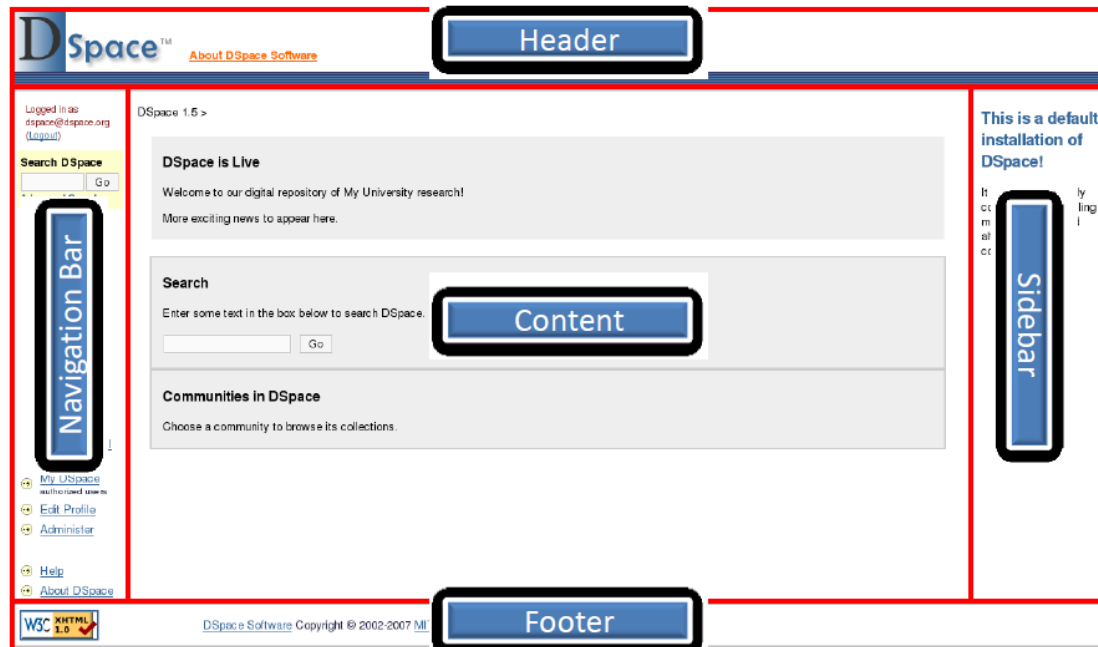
DSpace™ About DSpace Software

Header

Logged in as dspace@dspace.org (Logout)

Search DSpace

Go

Navigation Bar

My DSpace authorized users

Edit Profile

Administer

Help

About DSpace

DSpace 1.5 >

DSpace is Live

Welcome to our digital repository of My University research!

More exciting news to appear here.

Search

Enter some text in the box below to search DSpace.

Content

Go

Communities in DSpace

Choose a community to browse its collections.

This is a default installation of DSpace!

It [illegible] ly
cc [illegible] ling
m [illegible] l
al
cc

Sidebar

W3C XHTML 1.0

DSpace Software Copyright © 2002-2007 MI

Footer